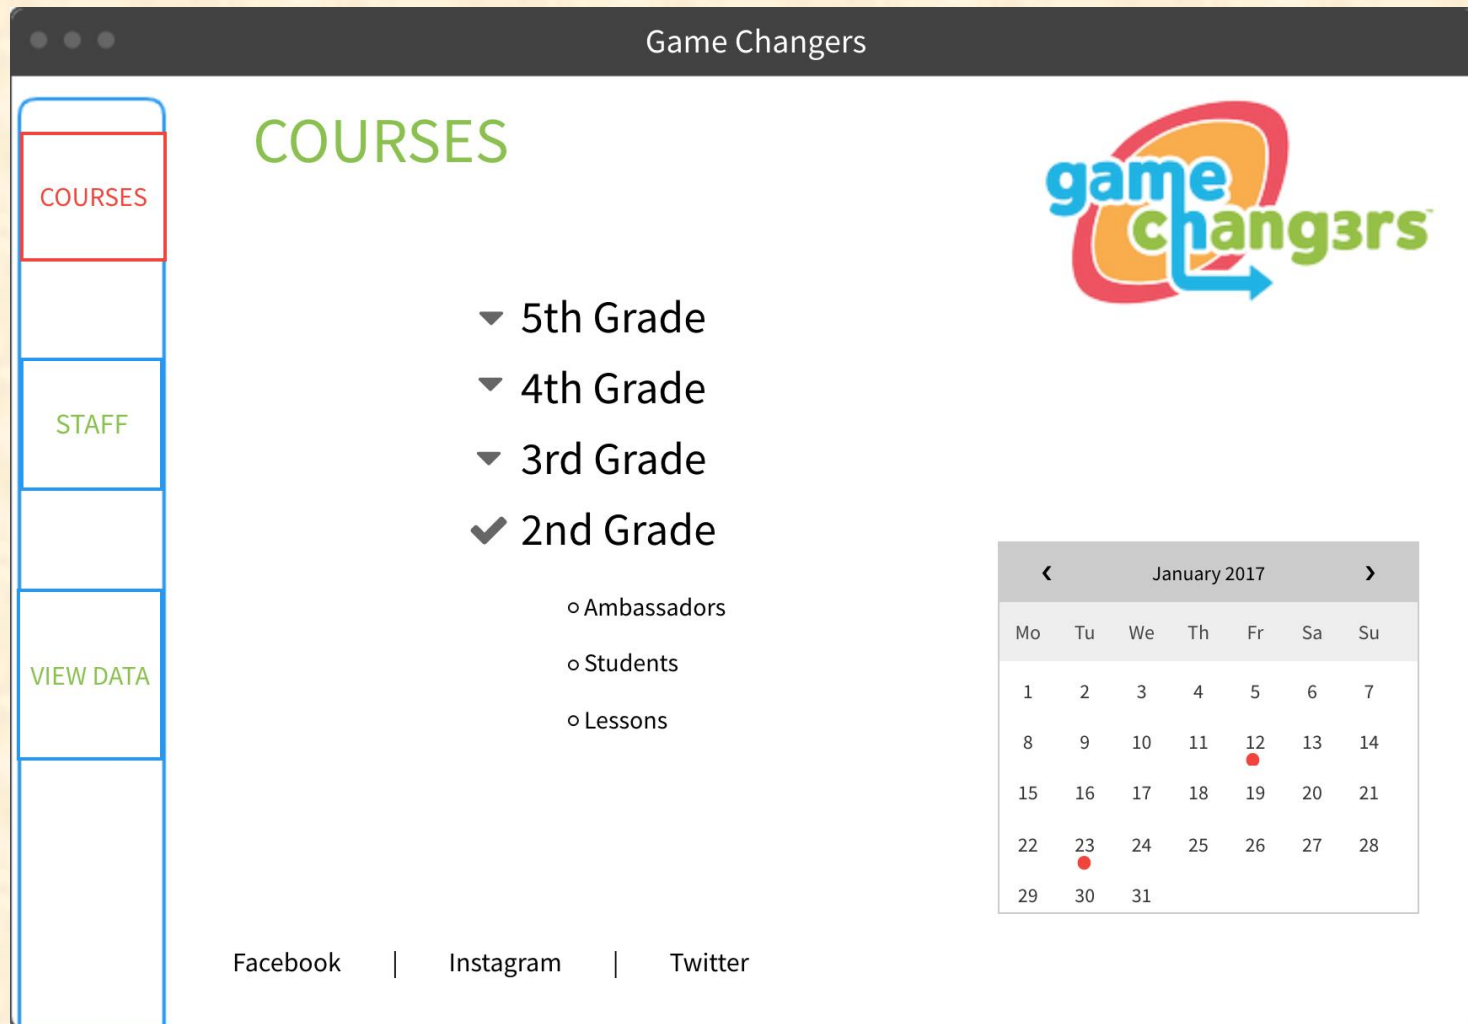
Game Changers

COURSES

STAFF

VIEW DATA

COURSES

game changers

5th Grade

4th Grade

3rd Grade

2nd Grade

Ambassadors

Students

Lessons

‹ January 2017 ›

| Mo | Tu | We | Th | Fr | Sa | Su |
|---|---|---|---|---|---|---|
| 1 | 2 | 3 | 4 | 5 | 6 | 7 |
| 8 | 9 | 10 | 11 | 12 | 13 | 14 |
| 15 | 16 | 17 | 18 | 19 | 20 | 21 |
| 22 | 23 | 24 | 25 | 26 | 27 | 28 |
| 29 | 30 | 31 | | | | |

Facebook | Instagram | Twitter